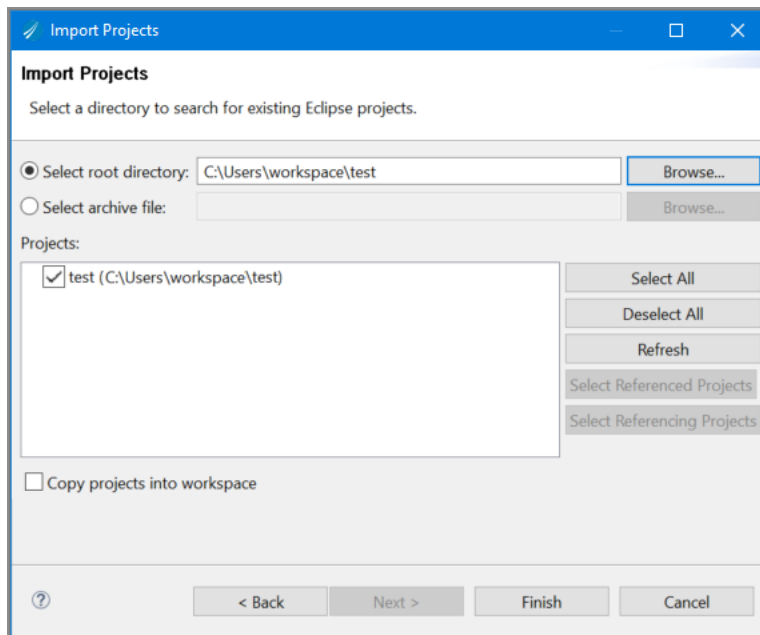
Import Projects

Import Projects

Select a directory to search for existing Eclipse projects.

Select root directory: C:\Users\workspace\test Browse...

Select archive file: Browse...

Projects:

test (C:\Users\workspace\test)

Select All

Deselect All

Refresh

Select Referenced Projects

Select Referencing Projects

Copy projects into workspace

?

< Back

Next >

Finish

Cancel